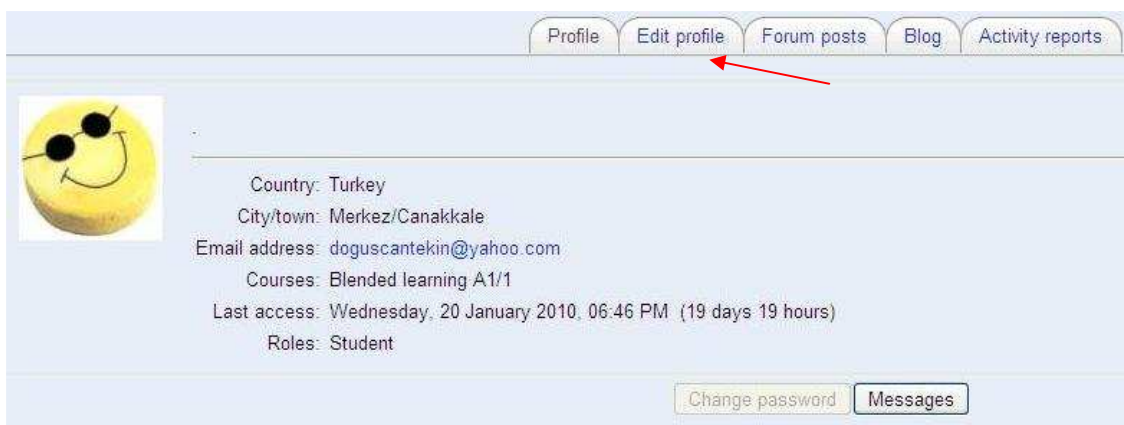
Profile | Edit profile | Forum posts | Blog | Activity reports

.

Country: Turkey
City/town: Merkez/Canakkale
Email address: doguscantekin@yahoo.com
Courses: Blended learning A1/1
Last access: Wednesday, 20 January 2010, 06:46 PM (19 days 19 hours)
Roles: Student

Change password
Messages